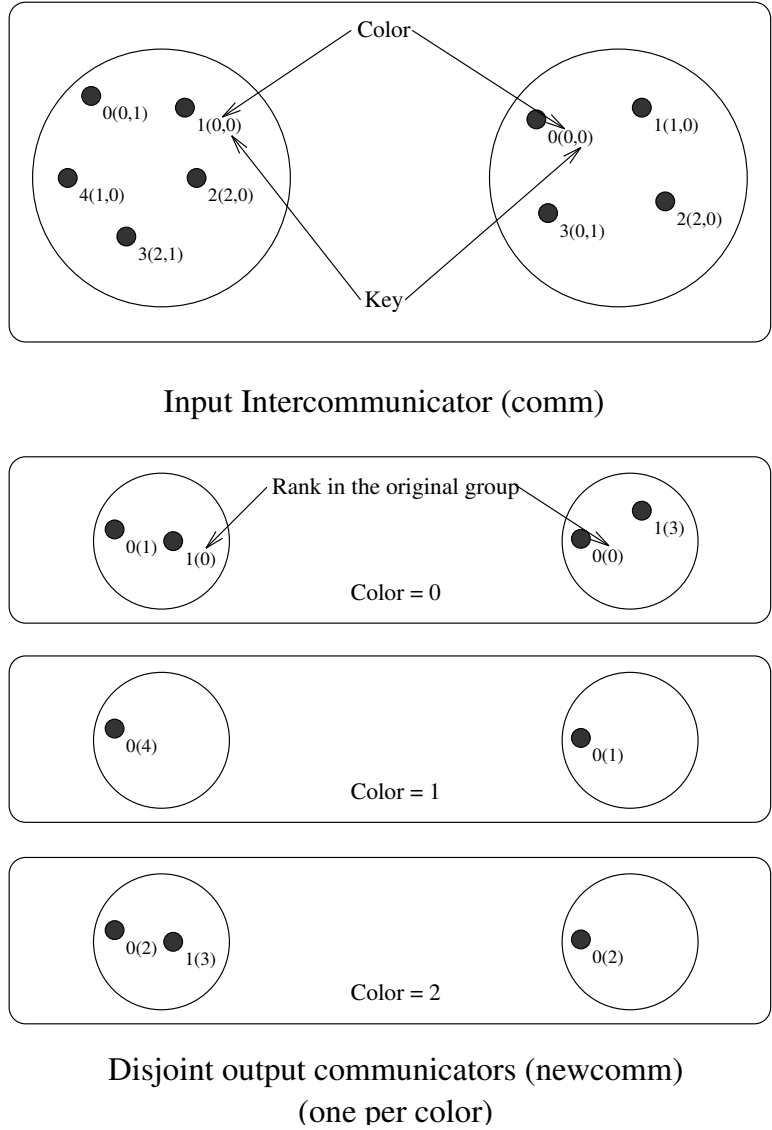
Color

0(0,1)
1(0,0)
4(1,0)
2(2,0)
3(2,1)

0(0,0)
1(1,0)
3(0,1)
2(2,0)

Key

Input Intercommunicator (comm)

Rank in the original group

0(1)
1(0)
0(0)
1(3)
Color = 0

0(4)
0(1)
Color = 1

0(2)
1(3)
0(2)
Color = 2

Disjoint output communicators (newcomm)
(one per color)